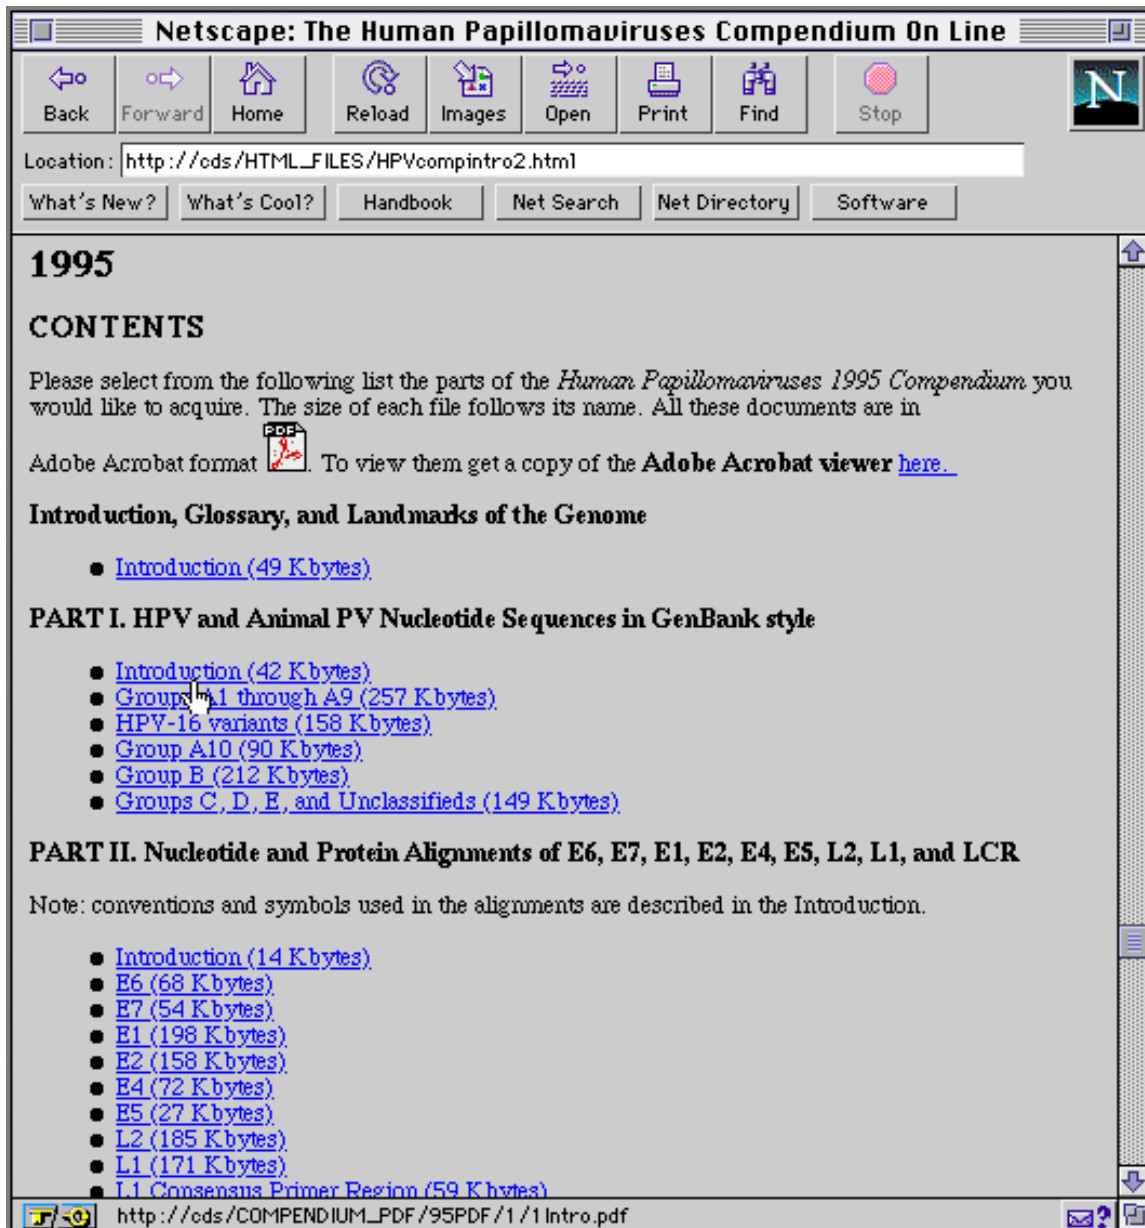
Netscape: The Human Papillomaviruses Compendium On Line

Back Forward Home Reload Images Open Print Find Stop

N

Location: http://cds/HTML_FILES/HPVcompintro2.html

What's New? What's Cool? Handbook Net Search Net Directory Software

1995

CONTENTS

Please select from the following list the parts of the *Human Papillomaviruses 1995 Compendium* you would like to acquire. The size of each file follows its name. All these documents are in Adobe Acrobat format PDF. To view them get a copy of the **Adobe Acrobat viewer** here.

**Introduction, Glossary, and Landmarks of the Genome**

- Introduction (49 Kbytes)

**PART I. HPV and Animal PV Nucleotide Sequences in GenBank style**

- Introduction (42 Kbytes)
- Groups A1 through A9 (257 Kbytes)
- HPV-16 variants (158 Kbytes)
- Group A10 (90 Kbytes)
- Group B (212 Kbytes)
- Groups C, D, E, and Unclassifieds (149 Kbytes)

**PART II. Nucleotide and Protein Alignments of E6, E7, E1, E2, E4, E5, L2, L1, and LCR**

Note: conventions and symbols used in the alignments are described in the Introduction.

- Introduction (14 Kbytes)
- E6 (68 Kbytes)
- E7 (54 Kbytes)
- E1 (198 Kbytes)
- E2 (158 Kbytes)
- E4 (72 Kbytes)
- E5 (27 Kbytes)
- L2 (185 Kbytes)
- L1 (171 Kbytes)
- L1 Consensus Primer Region (59 Kbytes)

http://cds/COMPENDIUM_PDF/95PDF/1/1Intro.pdf